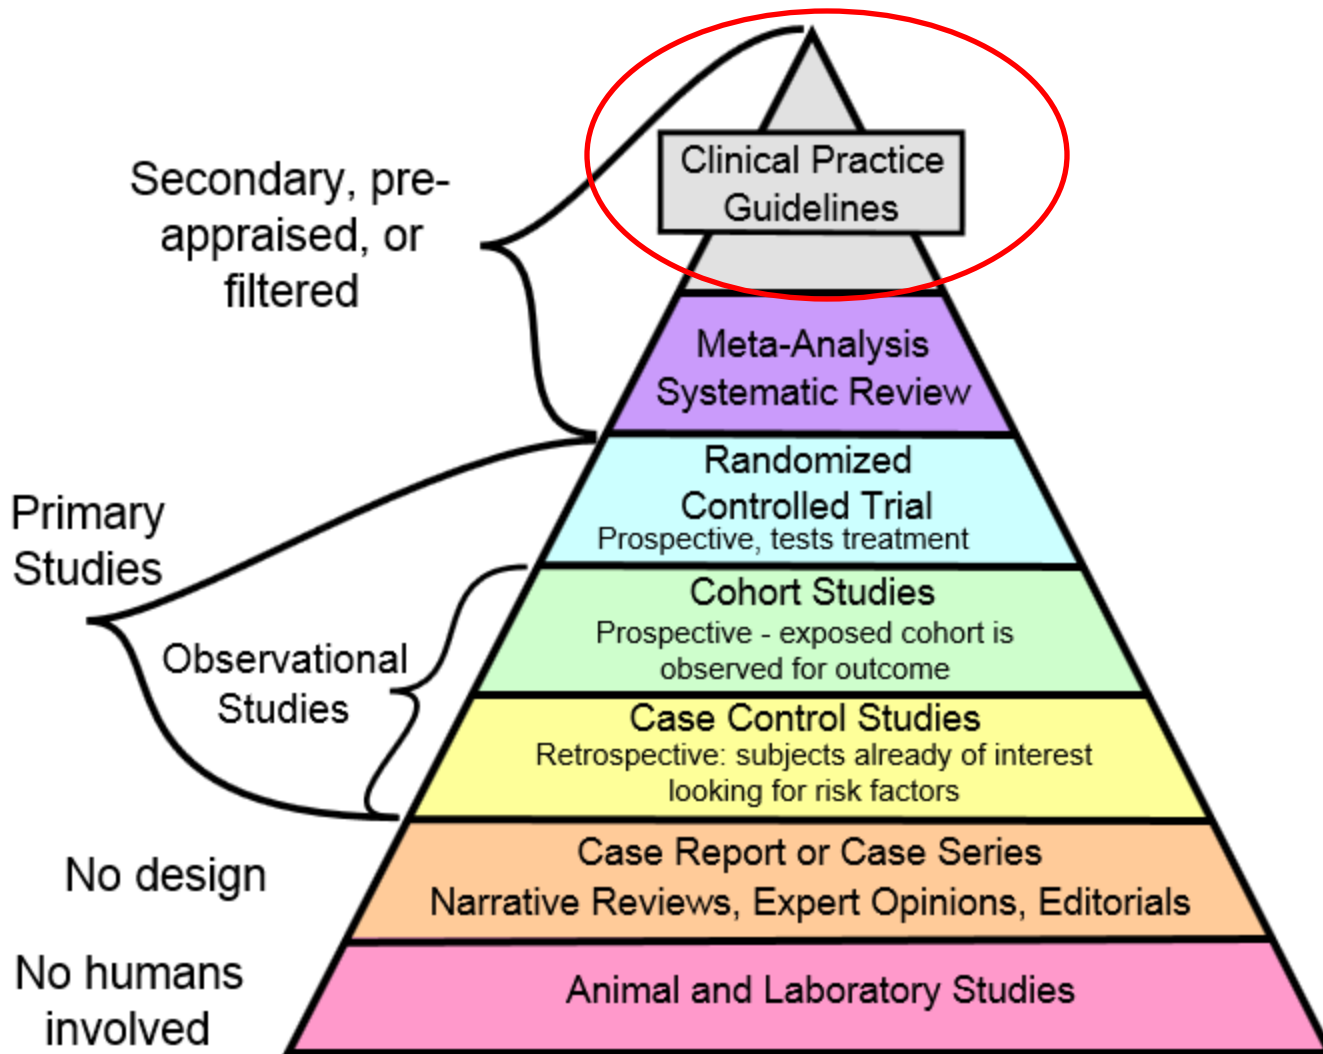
Secondary, pre-appraised, or filtered

Clinical Practice Guidelines

Meta-Analysis
Systematic Review

Primary Studies

Randomized Controlled Trial
Prospective, tests treatment

Observational Studies

Cohort Studies
Prospective - exposed cohort is observed for outcome

Case Control Studies
Retrospective: subjects already of interest looking for risk factors

No design

Case Report or Case Series
Narrative Reviews, Expert Opinions, Editorials

No humans involved

Animal and Laboratory Studies